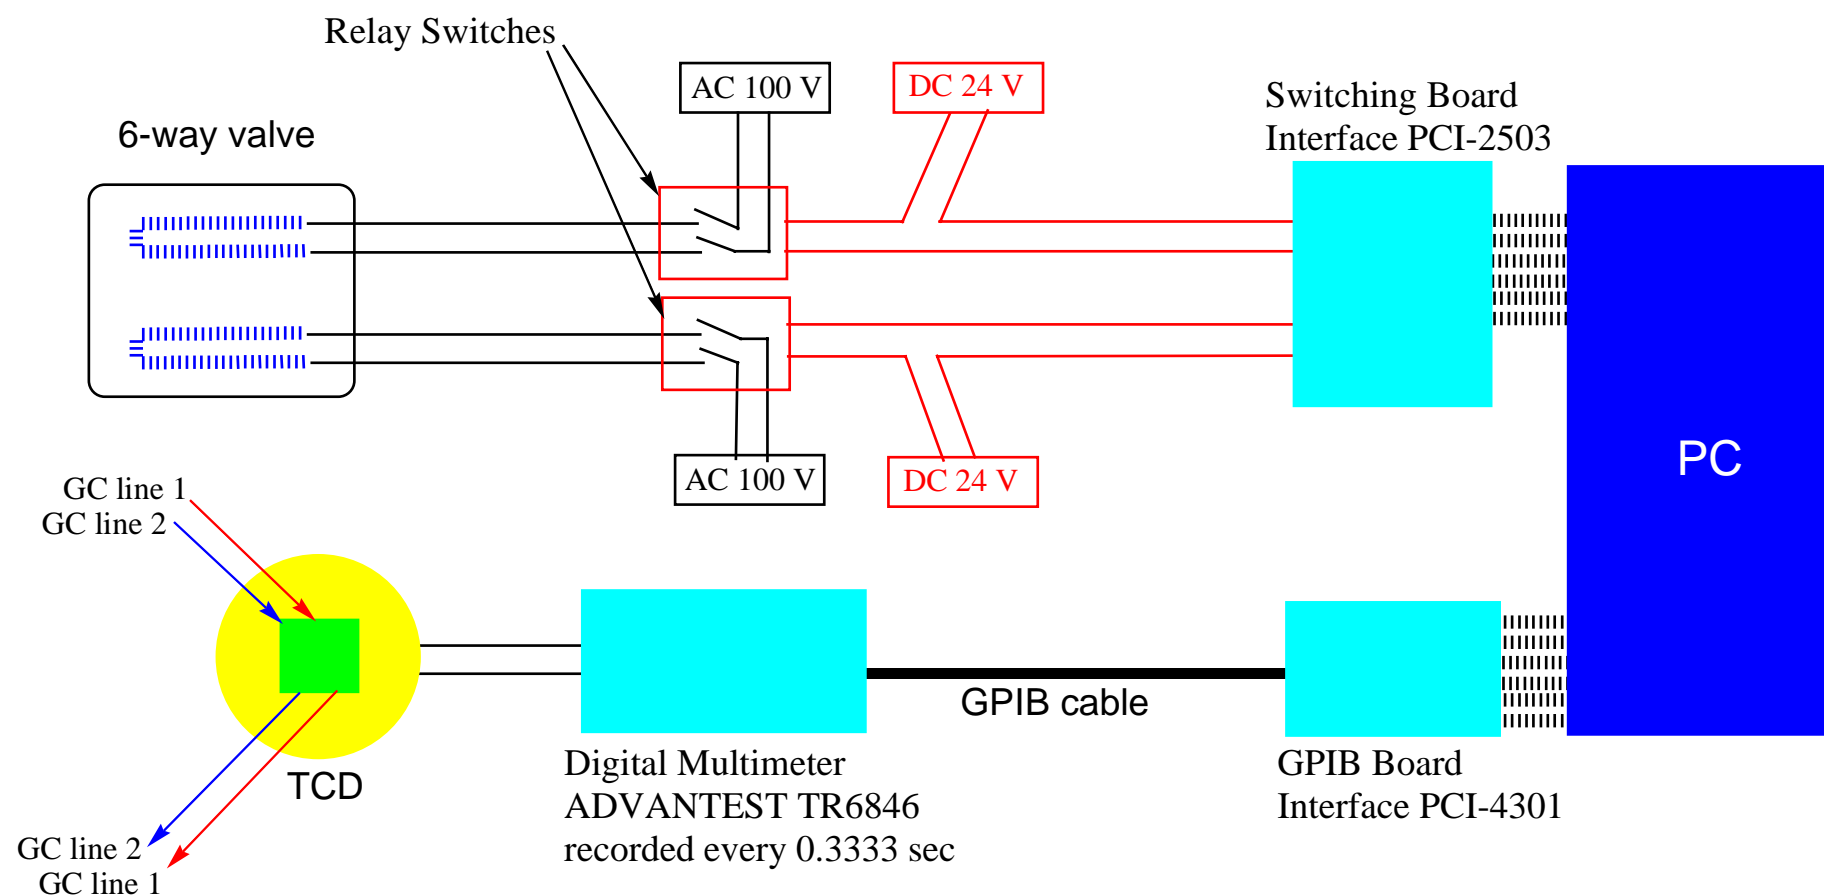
Relay Switches

AC 100 V

DC 24 V

Switching Board
Interface PCI-2503

6-way valve

PC

AC 100 V

DC 24 V

GC line 1
GC line 2

TCD

GC line 2
GC line 1

GPIB cable

Digital Multimeter
ADVANTEST TR6846
recorded every 0.3333 sec

GPIB Board
Interface PCI-4301